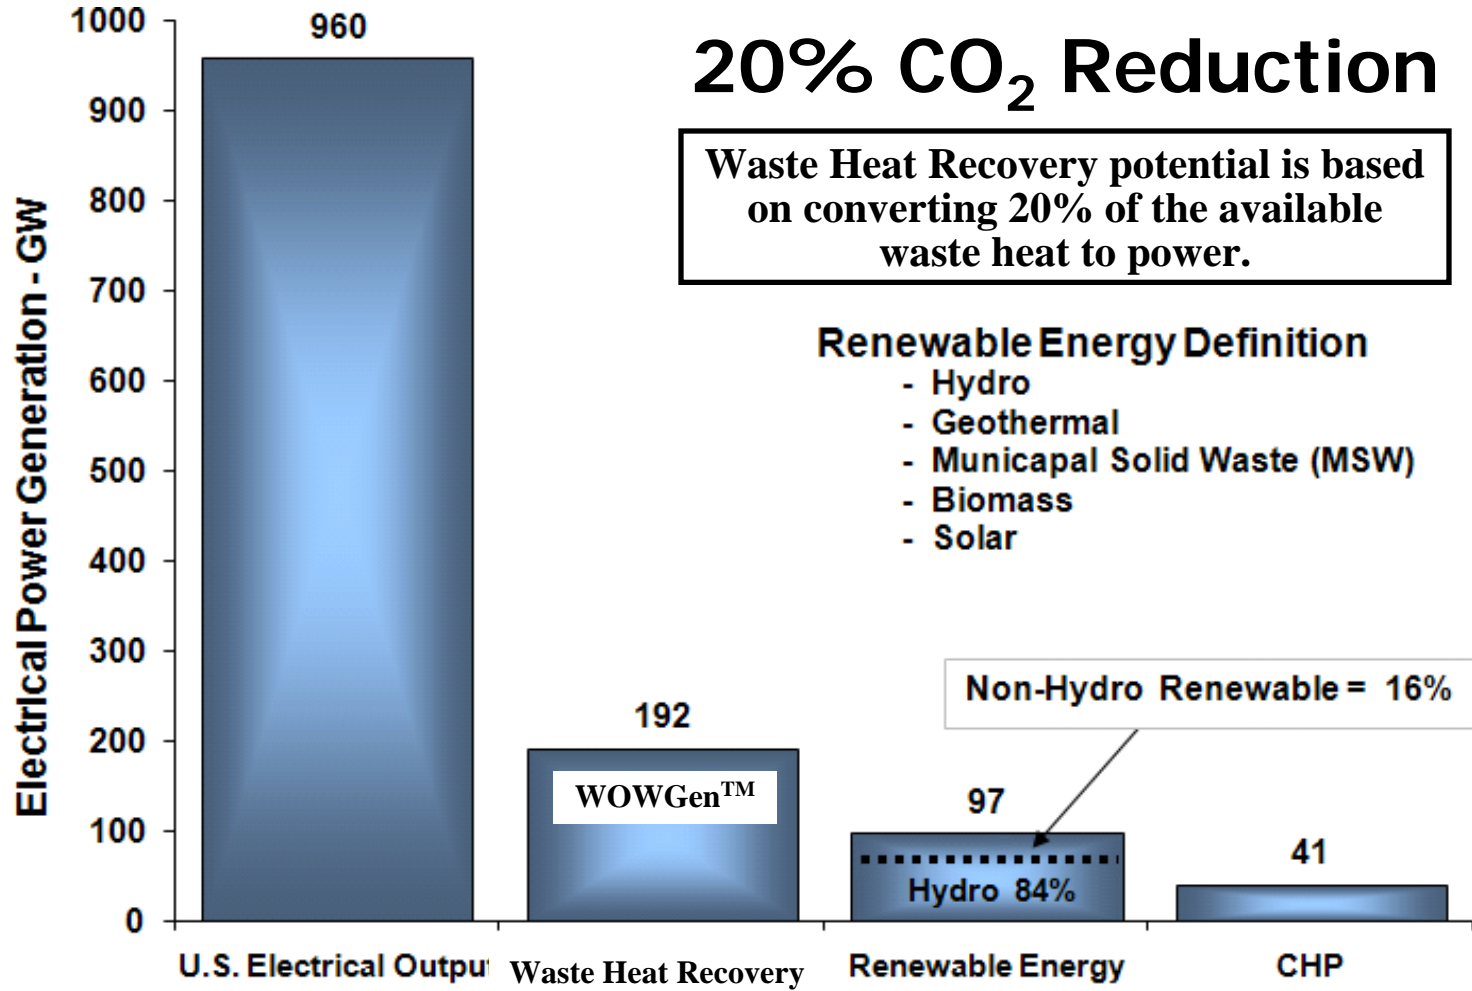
20% $CO_2$ Reduction

Waste Heat Recovery potential is based on converting 20% of the available waste heat to power.

Renewable Energy Definition
- Hydro
- Geothermal
- Municapal Solid Waste (MSW)
- Biomass
- Solar

Non-Hydro Renewable = 16%

Electrical Power Generation - GW

1000
900
800
700
600
500
400
300
200
100
0

960
192
WOWGen$^{TM}$
97
Hydro 84%
41

U.S. Electrical Outpu
Waste Heat Recovery
Renewable Energy
CHP